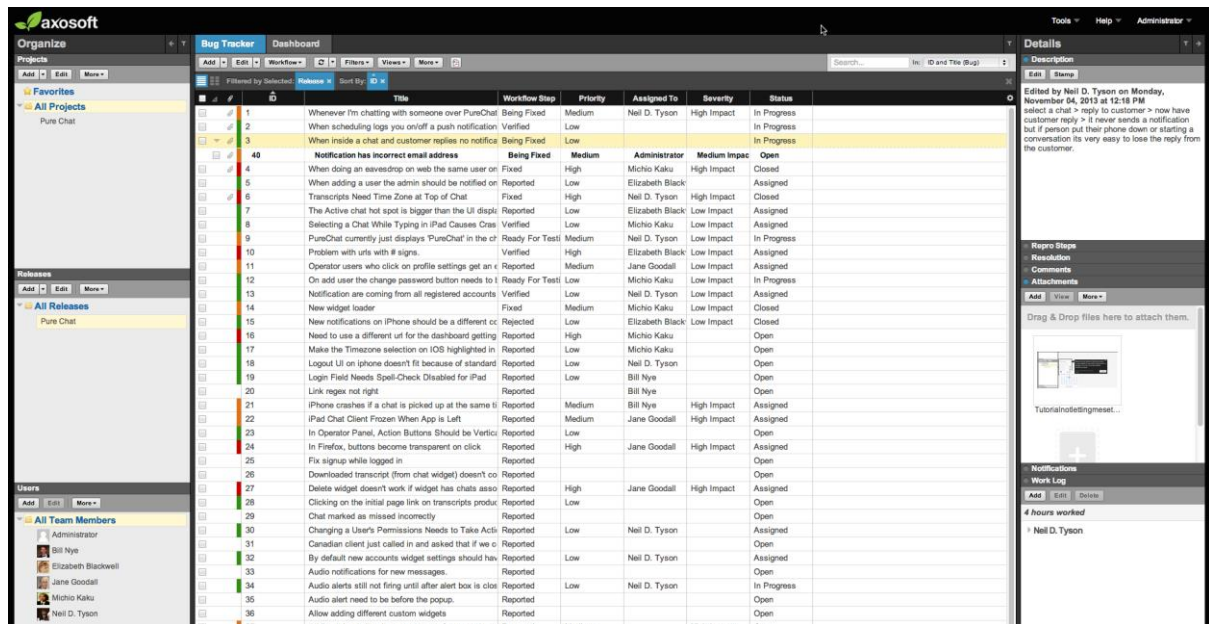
axosoft

Tools Help Administrator

Organize

Projects

Add Edit More

Favorites

All Projects

Pure Chat

Releases

Add Edit More

All Releases

Pure Chat

Users

Add Edit More

All Team Members

Administrator

Bill Nye

Elizabeth Blackwell

Jane Goodall

Michio Kaku

Neil D. Tyson

Bug Tracker Dashboard

Add Edit Workflow Filters Views More

Search... In: ID and Title (Bug)

Filtered by Selected: Release × Sort By: ID ×

| ID | Title | Workflow Step | Priority | Assigned To | Severity | Status |
|---|---|---|---|---|---|---|
| 1 | Whenever I'm chatting with someone over PureChat | Being Fixed | Medium | Neil D. Tyson | High Impact | In Progress |
| 2 | When scheduling logs you on/off a push notification | Verified | Low | | | In Progress |
| 3 | When inside a chat and customer replies no notifica | Being Fixed | Low | | | In Progress |
| 40 | Notification has incorrect email address | Being Fixed | Medium | Administrator | Medium Impac | Open |
| 4 | When doing an eavesdrop on web the same user on | Fixed | High | Michio Kaku | High Impact | Closed |
| 5 | When adding a user the admin should be notified on | Reported | Low | Elizabeth Black | | Assigned |
| 6 | Transcripts Need Time Zone at Top of Chat | Fixed | High | Neil D. Tyson | High Impact | Closed |
| 7 | The Active chat hot spot is bigger than the UI displa | Reported | Low | Elizabeth Black | Low Impact | Assigned |
| 8 | Selecting a Chat While Typing in iPad Causes Cras | Verified | Low | Michio Kaku | Low Impact | Assigned |
| 9 | PureChat currently just displays 'PureChat' in the ch | Ready For Testi | Medium | Neil D. Tyson | Low Impact | In Progress |
| 10 | Problem with urls with # signs. | Verified | High | Elizabeth Black | Low Impact | Assigned |
| 11 | Operstor users who click on profile settings get an e | Reported | Medium | Jane Goodall | Low Impact | Assigned |
| 12 | On add user the change password button needs to t | Ready For Testi | Low | Michio Kaku | Low Impact | In Progress |
| 13 | Notification are coming from all registered accounts | Verified | Low | Neil D. Tyson | Low Impact | Assigned |
| 14 | New widget loader | Fixed | Medium | Michio Kaku | Low Impact | Closed |
| 15 | New notifications on iPhone should be a different cc | Rejected | Low | Elizabeth Black | Low Impact | Closed |
| 16 | Need to use a different url for the dashboard getting | Reported | High | Michio Kaku | | Open |
| 17 | Make the Timezone selection on IOS highlighted in | Reported | Low | Michio Kaku | | Open |
| 18 | Logout UI on iphone doesn't fit because of standard | Reported | Low | Neil D. Tyson | | Open |
| 19 | Login Field Needs Spell-Check Disabled for iPad | Reported | Low | Bill Nye | | Open |
| 20 | Link regex not right | Reported | | Bill Nye | | Open |
| 21 | iPhone crashes if a chat is picked up at the same ti | Reported | Medium | Bill Nye | High Impact | Assigned |
| 22 | iPad Chat Client Frozen When App is Left | Reported | Medium | Jane Goodall | High Impact | Assigned |
| 23 | In Operator Panel, Action Buttons Should be Vertica | Reported | Low | | | Open |
| 24 | In Firefox, buttons become transparent on click | Reported | High | Jane Goodall | High Impact | Assigned |
| 25 | Fix signup while logged in | Reported | | | | Open |
| 26 | Downloaded transcript (from chat widget) doesn't co | Reported | | | | Open |
| 27 | Delete widget doesn't work if widget has chats asso | Reported | High | Jane Goodall | High Impact | Assigned |
| 28 | Clicking on the initial page link on transcripts produc | Reported | Low | | | Open |
| 29 | Chat marked as missed incorrectly | Reported | | | | Open |
| 30 | Changing a User's Permissions Needs to Take Acti | Reported | Low | Neil D. Tyson | | Assigned |
| 31 | Canadian client just called in and asked that if we c | Reported | | | | Open |
| 32 | By default new accounts widget settings should hav | Reported | Low | Neil D. Tyson | | Assigned |
| 33 | Audio notifications for new messages. | Reported | | | | Open |
| 34 | Audio alerts still not firing until after alert box is clos | Reported | Low | Neil D. Tyson | | In Progress |
| 35 | Audio alert need to be before the popup. | Reported | | | | Open |
| 36 | Allow adding different custom widgets | Reported | | | | Open |

Details

Description

Edit Stamp

Edited by Neil D. Tyson on Monday, November 04, 2013 at 12:18 PM
select a chat > reply to customer > now have customer reply > it never sends a notification but if person put their phone down or starting a conversation its very easy to lose the reply from the customer.

Repro Steps
Resolution
Comments
Attachments

Add View More

Drag & Drop files here to attach them.

Tutorialnotlettingmeset...

Notifications
Work Log

Add Edit Delete

4 hours worked

Neil D. Tyson